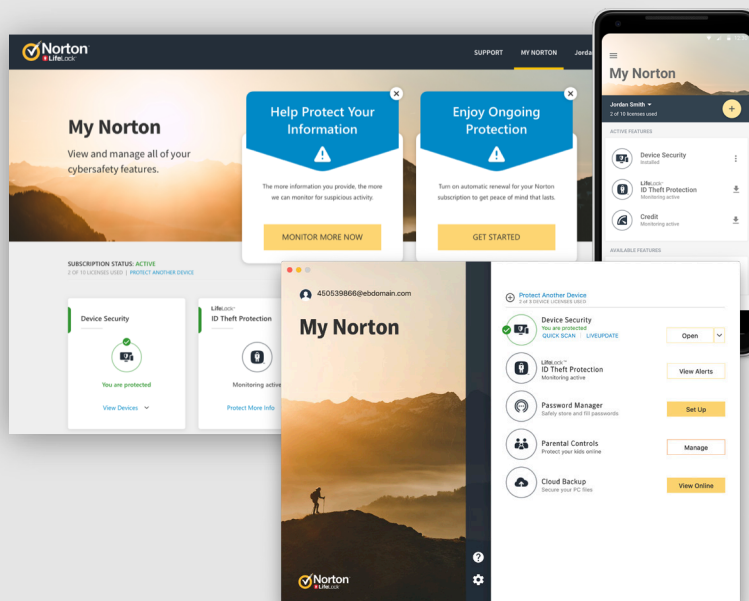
Norton LifeLock

SUPPORT MY NORTON Jorda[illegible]

My Norton

View and manage all of your cybersafety features.

Help Protect Your Information

The more information you provide, the more we can monitor for suspicious activity.

MONITOR MORE NOW

Enjoy Ongoing Protection

Turn on automatic renewal for your Norton subscription to get peace of mind that lasts.

GET STARTED

SUBSCRIPTION STATUS: ACTIVE
2 OF 10 LICENSES USED | PROTECT ANOTHER DEVICE

Device Security

You are protected

View Devices

LifeLock
ID Theft Protection

Monitoring active

Protect More Info

My Norton

Jordan Smith
2 of 10 licenses used

ACTIVE FEATURES

Device Security
Installed

LifeLock
ID Theft Protection
Monitoring active

Credit
Monitoring active

AVAILABLE FEATURES

450539866@ebdomain.com

My Norton

Norton LifeLock

Protect Another Device
3 of 5 DEVICE LICENSES USED

Device Security
You are protected
QUICK SCAN | LIVEUPDATE

Open

LifeLock
ID Theft Protection
Monitoring active

View Alerts

Password Manager
Safely store and fill passwords

Set Up

Parental Controls
Protect your kids online

Manage

Cloud Backup
Secure your PC files

View Online